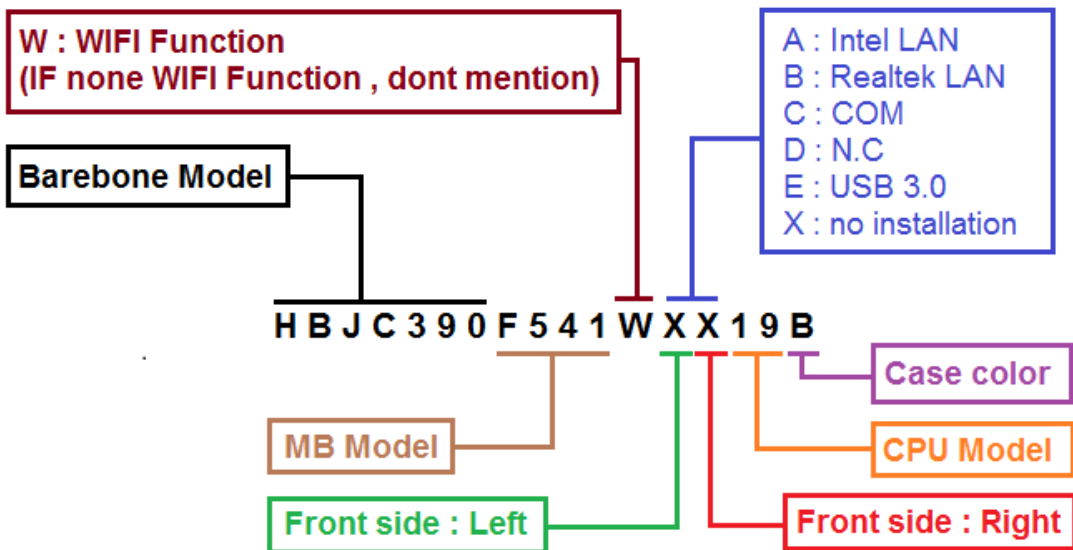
W : WIFI Function
(IF none WIFI Function , dont mention)

A : Intel LAN
B : Realtek LAN
C : COM
D : N.C
E : USB 3.0
X : no installation

Barebone Model

H B J C 3 9 0 F 5 4 1 W X X 1 9 B

Case color

MB Model

CPU Model

Front side : Left

Front side : Right